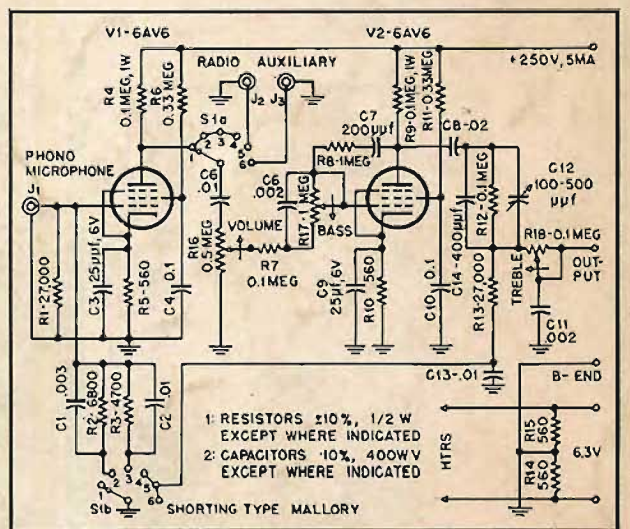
V1-6AV6

V2-6AV6

+250V, 5MA

RADIO AUXILIARY

$J_2$ $J_3$

R4 0.1MEG, 1W

R6 0.33 MEG

S1a

1 2 3 4 5 6

C6 .01

PHONO MICROPHONE

$J_1$

C6 .002

C7 200μμf

R8-1MEG

R9-0.1MEG, 1W

R11-0.33MEG

C8-.02

C12 100-500 μμf

R17-1 MEG

BASS

R12-0.1MEG

R18-0.1MEG

VOLUME

R16 0.5MEG

R7 0.1MEG

C14-400μμf

OUT-PUT

TREBLE

R1-27,000

C3 25μf, 6V

R5-560

C4 0.1

C9 25μf, 6V

R10 560

C10 0.1

R13-27,000

C11 .002

C13-.01

B- END

C1 .003

R2-6800

R3-4700

C2 .01

1: RESISTORS ±10%, 1/2 W EXCEPT WHERE INDICATED

2: CAPACITORS ·10%, 400WV EXCEPT WHERE INDICATED

HTRS

R15 560

R14 560

6.3V

S1b

1 2 3 4 5 6

SHORTING TYPE MALLORY